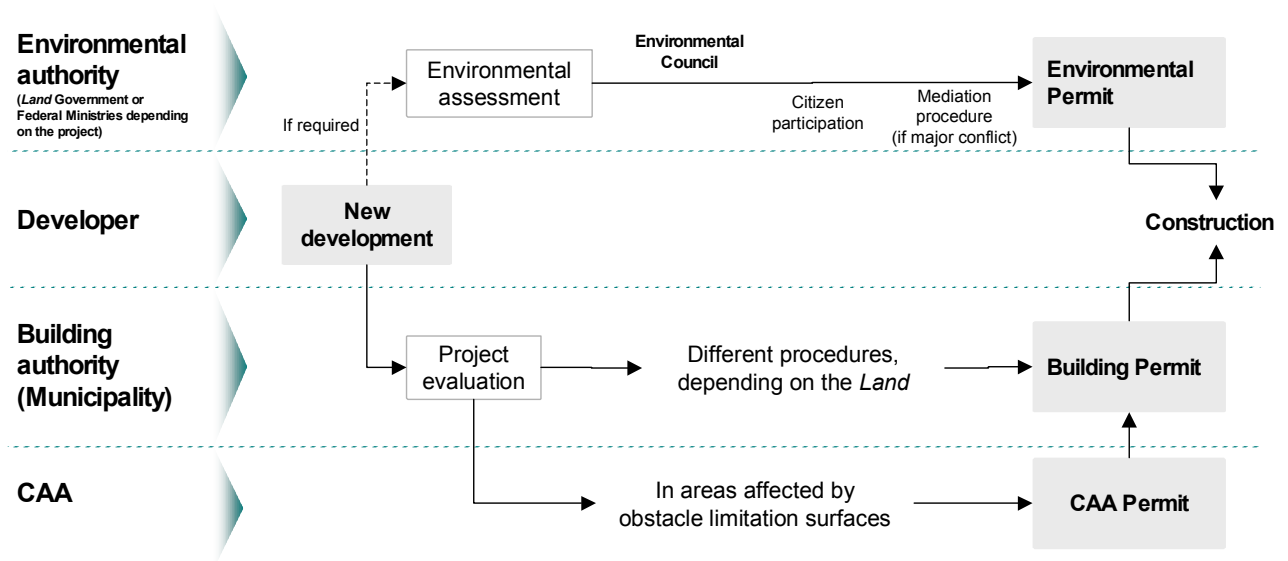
Environmental authority
(Land Government or Federal Ministries depending on the project)

If required

Environmental assessment

Environmental Council

Citizen participation

Mediation procedure (if major conflict)

Environmental Permit

Developer

New development

Construction

Building authority (Municipality)

Project evaluation

Different procedures, depending on the Land

Building Permit

CAA

In areas affected by obstacle limitation surfaces

CAA Permit